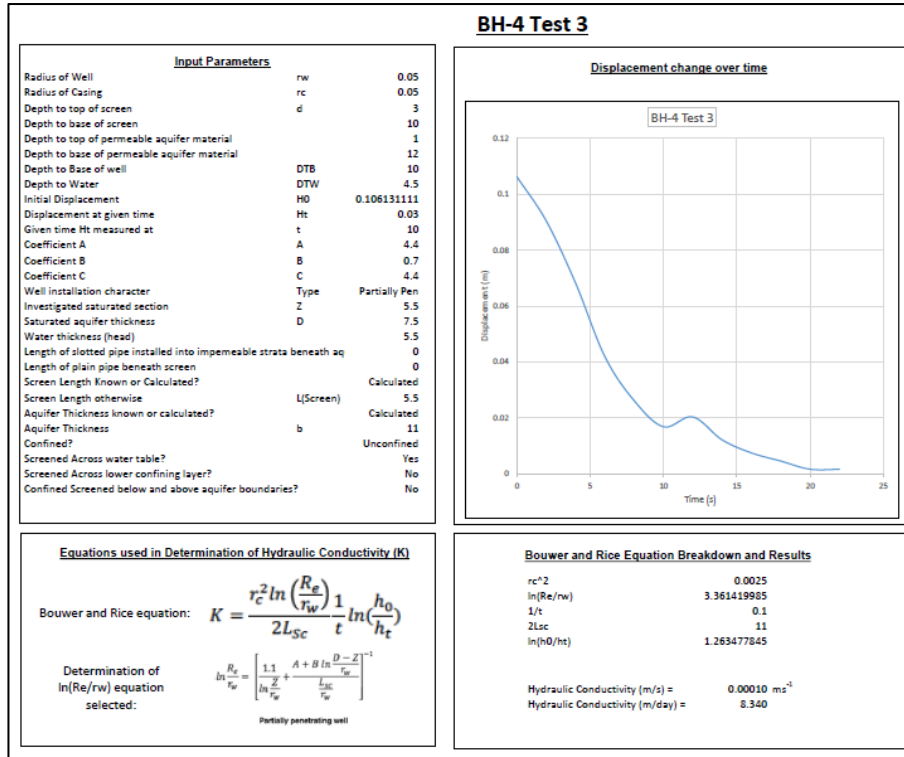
BH-4 Test 3

Input Parameters

| | | |
|---|---|---|
| Radius of Well | rw | 0.05 |
| Radius of Casing | rc | 0.05 |
| Depth to top of screen | d | 3 |
| Depth to base of screen | | 10 |
| Depth to top of permeable aquifer material | | 1 |
| Depth to base of permeable aquifer material | | 12 |
| Depth to Base of well | DTB | 10 |
| Depth to Water | DTW | 4.5 |
| Initial Displacement | H0 | 0.106131111 |
| Displacement at given time | Ht | 0.03 |
| Given time Ht measured at | t | 10 |
| Coefficient A | A | 4.4 |
| Coefficient B | B | 0.7 |
| Coefficient C | C | 4.4 |
| Well installation character | Type | Partially Pen |
| Investigated saturated section | Z | 5.5 |
| Saturated aquifer thickness | D | 7.5 |
| Water thickness (head) | | 5.5 |
| Length of slotted pipe installed into impemeable strata beneath aq | | 0 |
| Length of plain pipe beneath screen | | 0 |
| Screen Length Known or Calculated? | | Calculated |
| Screen Length otherwise | L(Screen) | 5.5 |
| Aquifer Thickness known or calculated? | | Calculated |
| Aquifer Thickness | b | 11 |
| Confined? | | Unconfined |
| Screened Across water table? | | Yes |
| Screened Across lower confining layer? | | No |
| Confined Screened below and above aquifer boundaries? | | No |

Displacement change over time

BH-4 Test 3

0.12
0.1
0.08
0.06
0.04
0.02
0

Displacement (m)

0 5 10 15 20 25

Time (s)

Equations used in Determination of Hydraulic Conductivity (K)

Bouwer and Rice equation: $K = \frac{r_c^2 ln\left(\frac{R_e}{r_w}\right)}{2L_{Sc}} \frac{1}{t} ln(\frac{h_0}{h_t})$

Determination of ln(Re/rw) equation selected:

$ln\frac{R_e}{r_w} = \left[\frac{1.1}{ln\frac{Z}{r_w}} + \frac{A + B\, ln\frac{D-Z}{r_w}}{\frac{L_{SC}}{r_w}}\right]^{-1}$

Partially penetrating well

Bouwer and Rice Equation Breakdown and Results

| | |
|---|---|
| rc^2 | 0.0025 |
| ln(Re/rw) | 3.361419985 |
| 1/t | 0.1 |
| 2Lsc | 11 |
| ln(h0/ht) | 1.263477845 |

Hydraulic Conductivity (m/s) = 0.00010 $ms^{-1}$
Hydraulic Conductivity (m/day) = 8.340